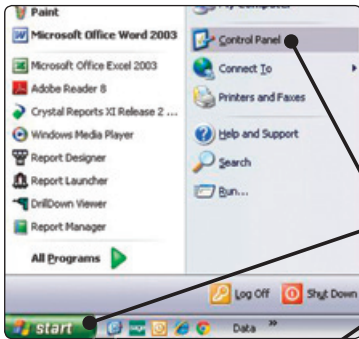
Paint
Microsoft Office Word 2003
Microsoft Office Excel 2003
Adobe Reader 8
Crystal Reports XI Release 2 ...
Windows Media Player
Report Designer
Report Launcher
DrillDown Viewer
Report Manager
All Programs

Control Panel
Connect To
Printers and Faxes
Help and Support
Search
Run...

Log Off
Shut Down

start
Data